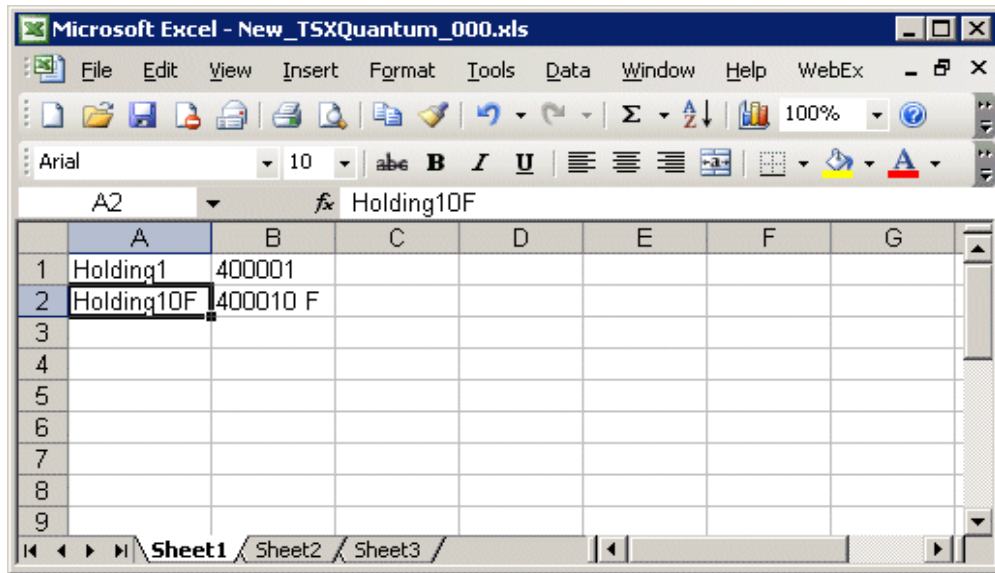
Microsoft Excel - New_TSXQuantum_000.xls

File Edit View Insert Format Tools Data Window Help WebEx

100%

Arial 10 B I U A

A2 $f_x$ Holding10F

| | A | B | C | D | E | F | G |
|---|---|---|---|---|---|---|---|
| 1 | Holding1 | 400001 | | | | | |
| 2 | Holding10F | 400010 F | | | | | |
| 3 | | | | | | | |
| 4 | | | | | | | |
| 5 | | | | | | | |
| 6 | | | | | | | |
| 7 | | | | | | | |
| 8 | | | | | | | |
| 9 | | | | | | | |

Sheet1 Sheet2 Sheet3